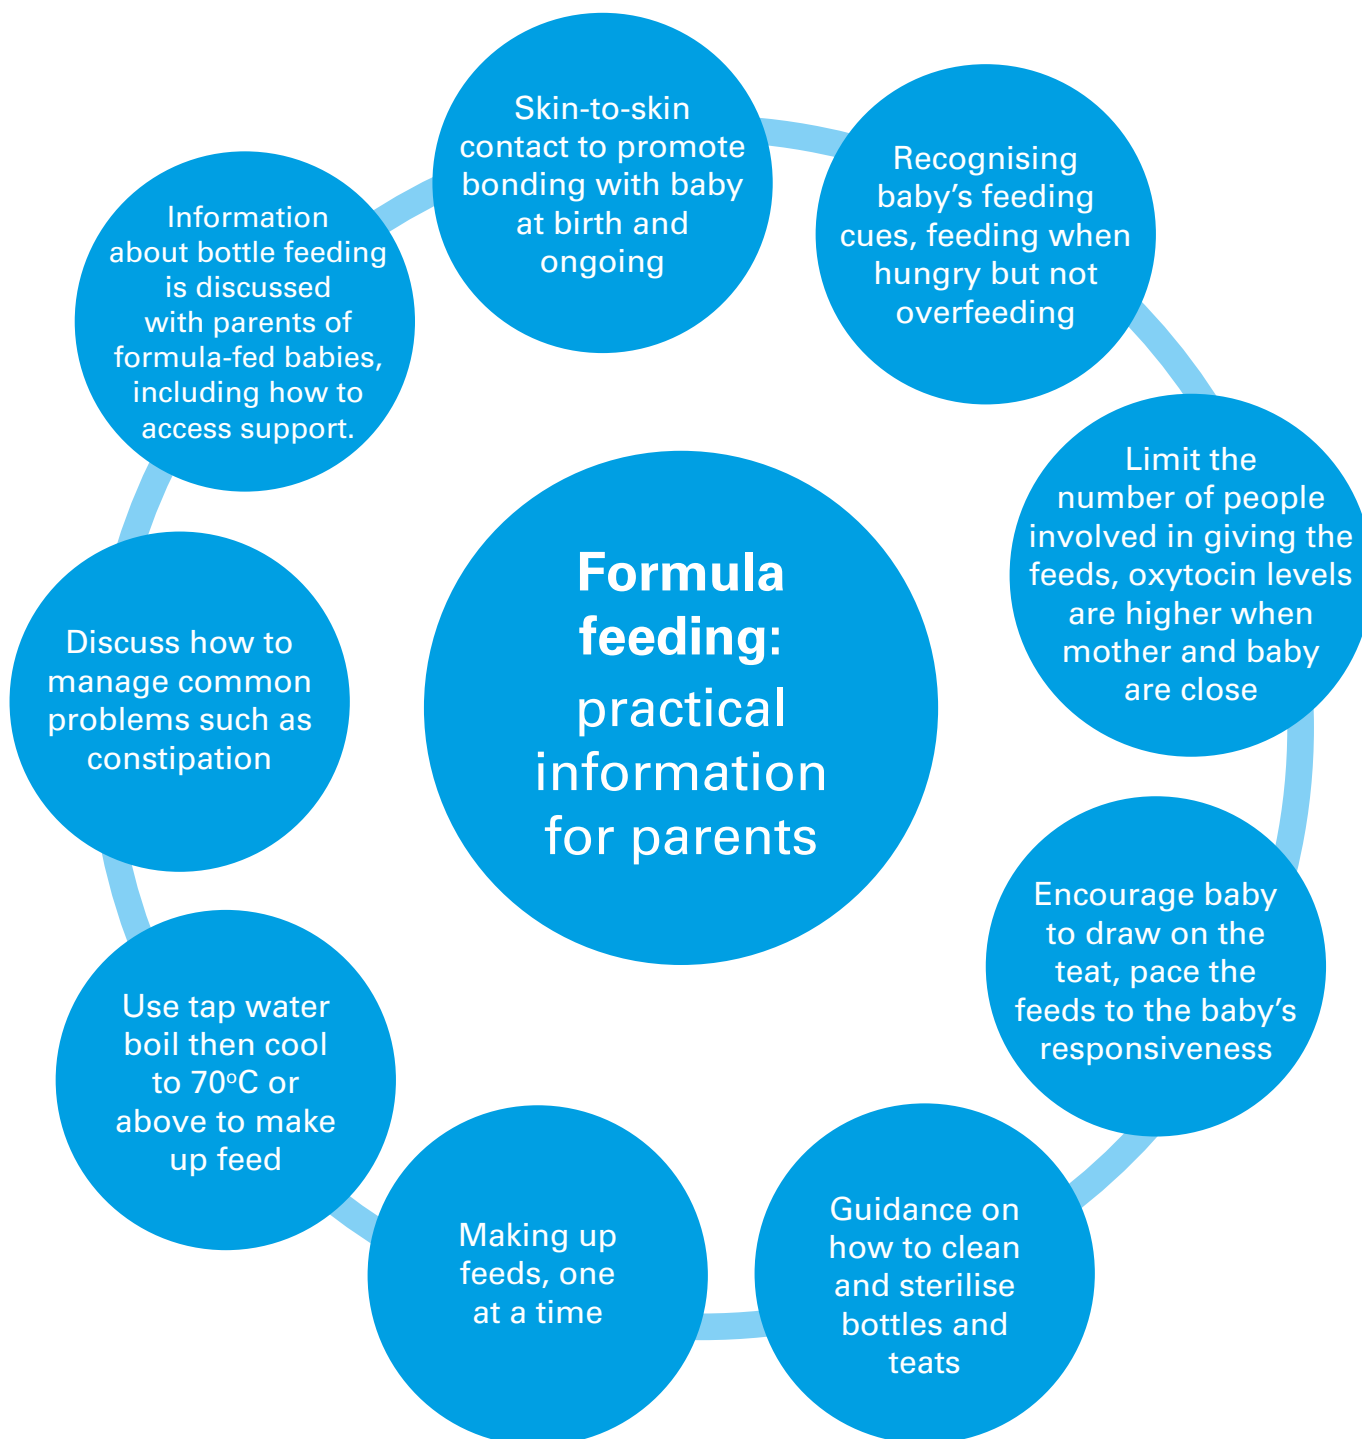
**Formula feeding:** practical information for parents

Skin-to-skin contact to promote bonding with baby at birth and ongoing

Recognising baby's feeding cues, feeding when hungry but not overfeeding

Limit the number of people involved in giving the feeds, oxytocin levels are higher when mother and baby are close

Encourage baby to draw on the teat, pace the feeds to the baby's responsiveness

Guidance on how to clean and sterilise bottles and teats

Making up feeds, one at a time

Use tap water boil then cool to $70^{o}C$ or above to make up feed

Discuss how to manage common problems such as constipation

Information about bottle feeding is discussed with parents of formula-fed babies, including how to access support.